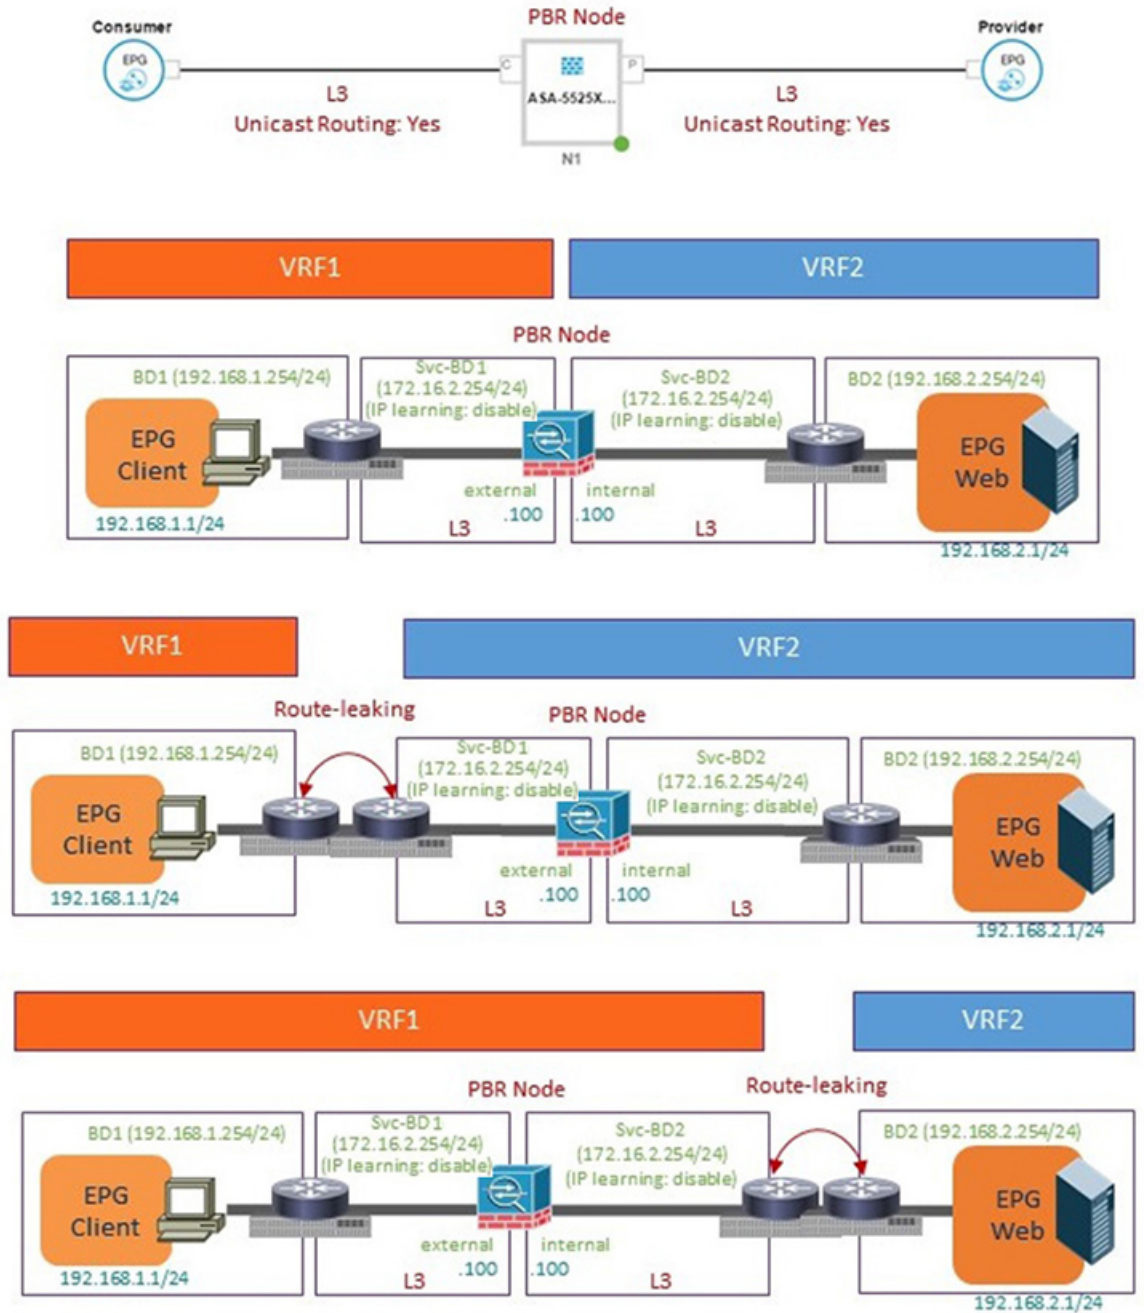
Consumer
EPG
PBR Node
C
ASA-5525X...
P
N1
Provider
EPG
L3
Unicast Routing: Yes
L3
Unicast Routing: Yes

VRF1
VRF2

PBR Node
BD1 (192.168.1.254/24)
EPG Client
192.168.1.1/24
Svc-BD1 (172.16.2.254/24) (IP learning: disable)
external .100
L3
Svc-BD2 (172.16.2.254/24) (IP learning: disable)
internal .100
L3
BD2 (192.168.2.254/24)
EPG Web
192.168.2.1/24

VRF1
VRF2

Route-leaking
PBR Node
BD1 (192.168.1.254/24)
EPG Client
192.168.1.1/24
Svc-BD1 (172.16.2.254/24) (IP learning: disable)
external .100
L3
Svc-BD2 (172.16.2.254/24) (IP learning: disable)
internal .100
L3
BD2 (192.168.2.254/24)
EPG Web
192.168.2.1/24

VRF1
VRF2

PBR Node
Route-leaking
BD1 (192.168.1.254/24)
EPG Client
192.168.1.1/24
Svc-BD1 (172.16.2.254/24) (IP learning: disable)
external .100
L3
Svc-BD2 (172.16.2.254/24) (IP learning: disable)
internal .100
L3
BD2 (192.168.2.254/24)
EPG Web
192.168.2.1/24